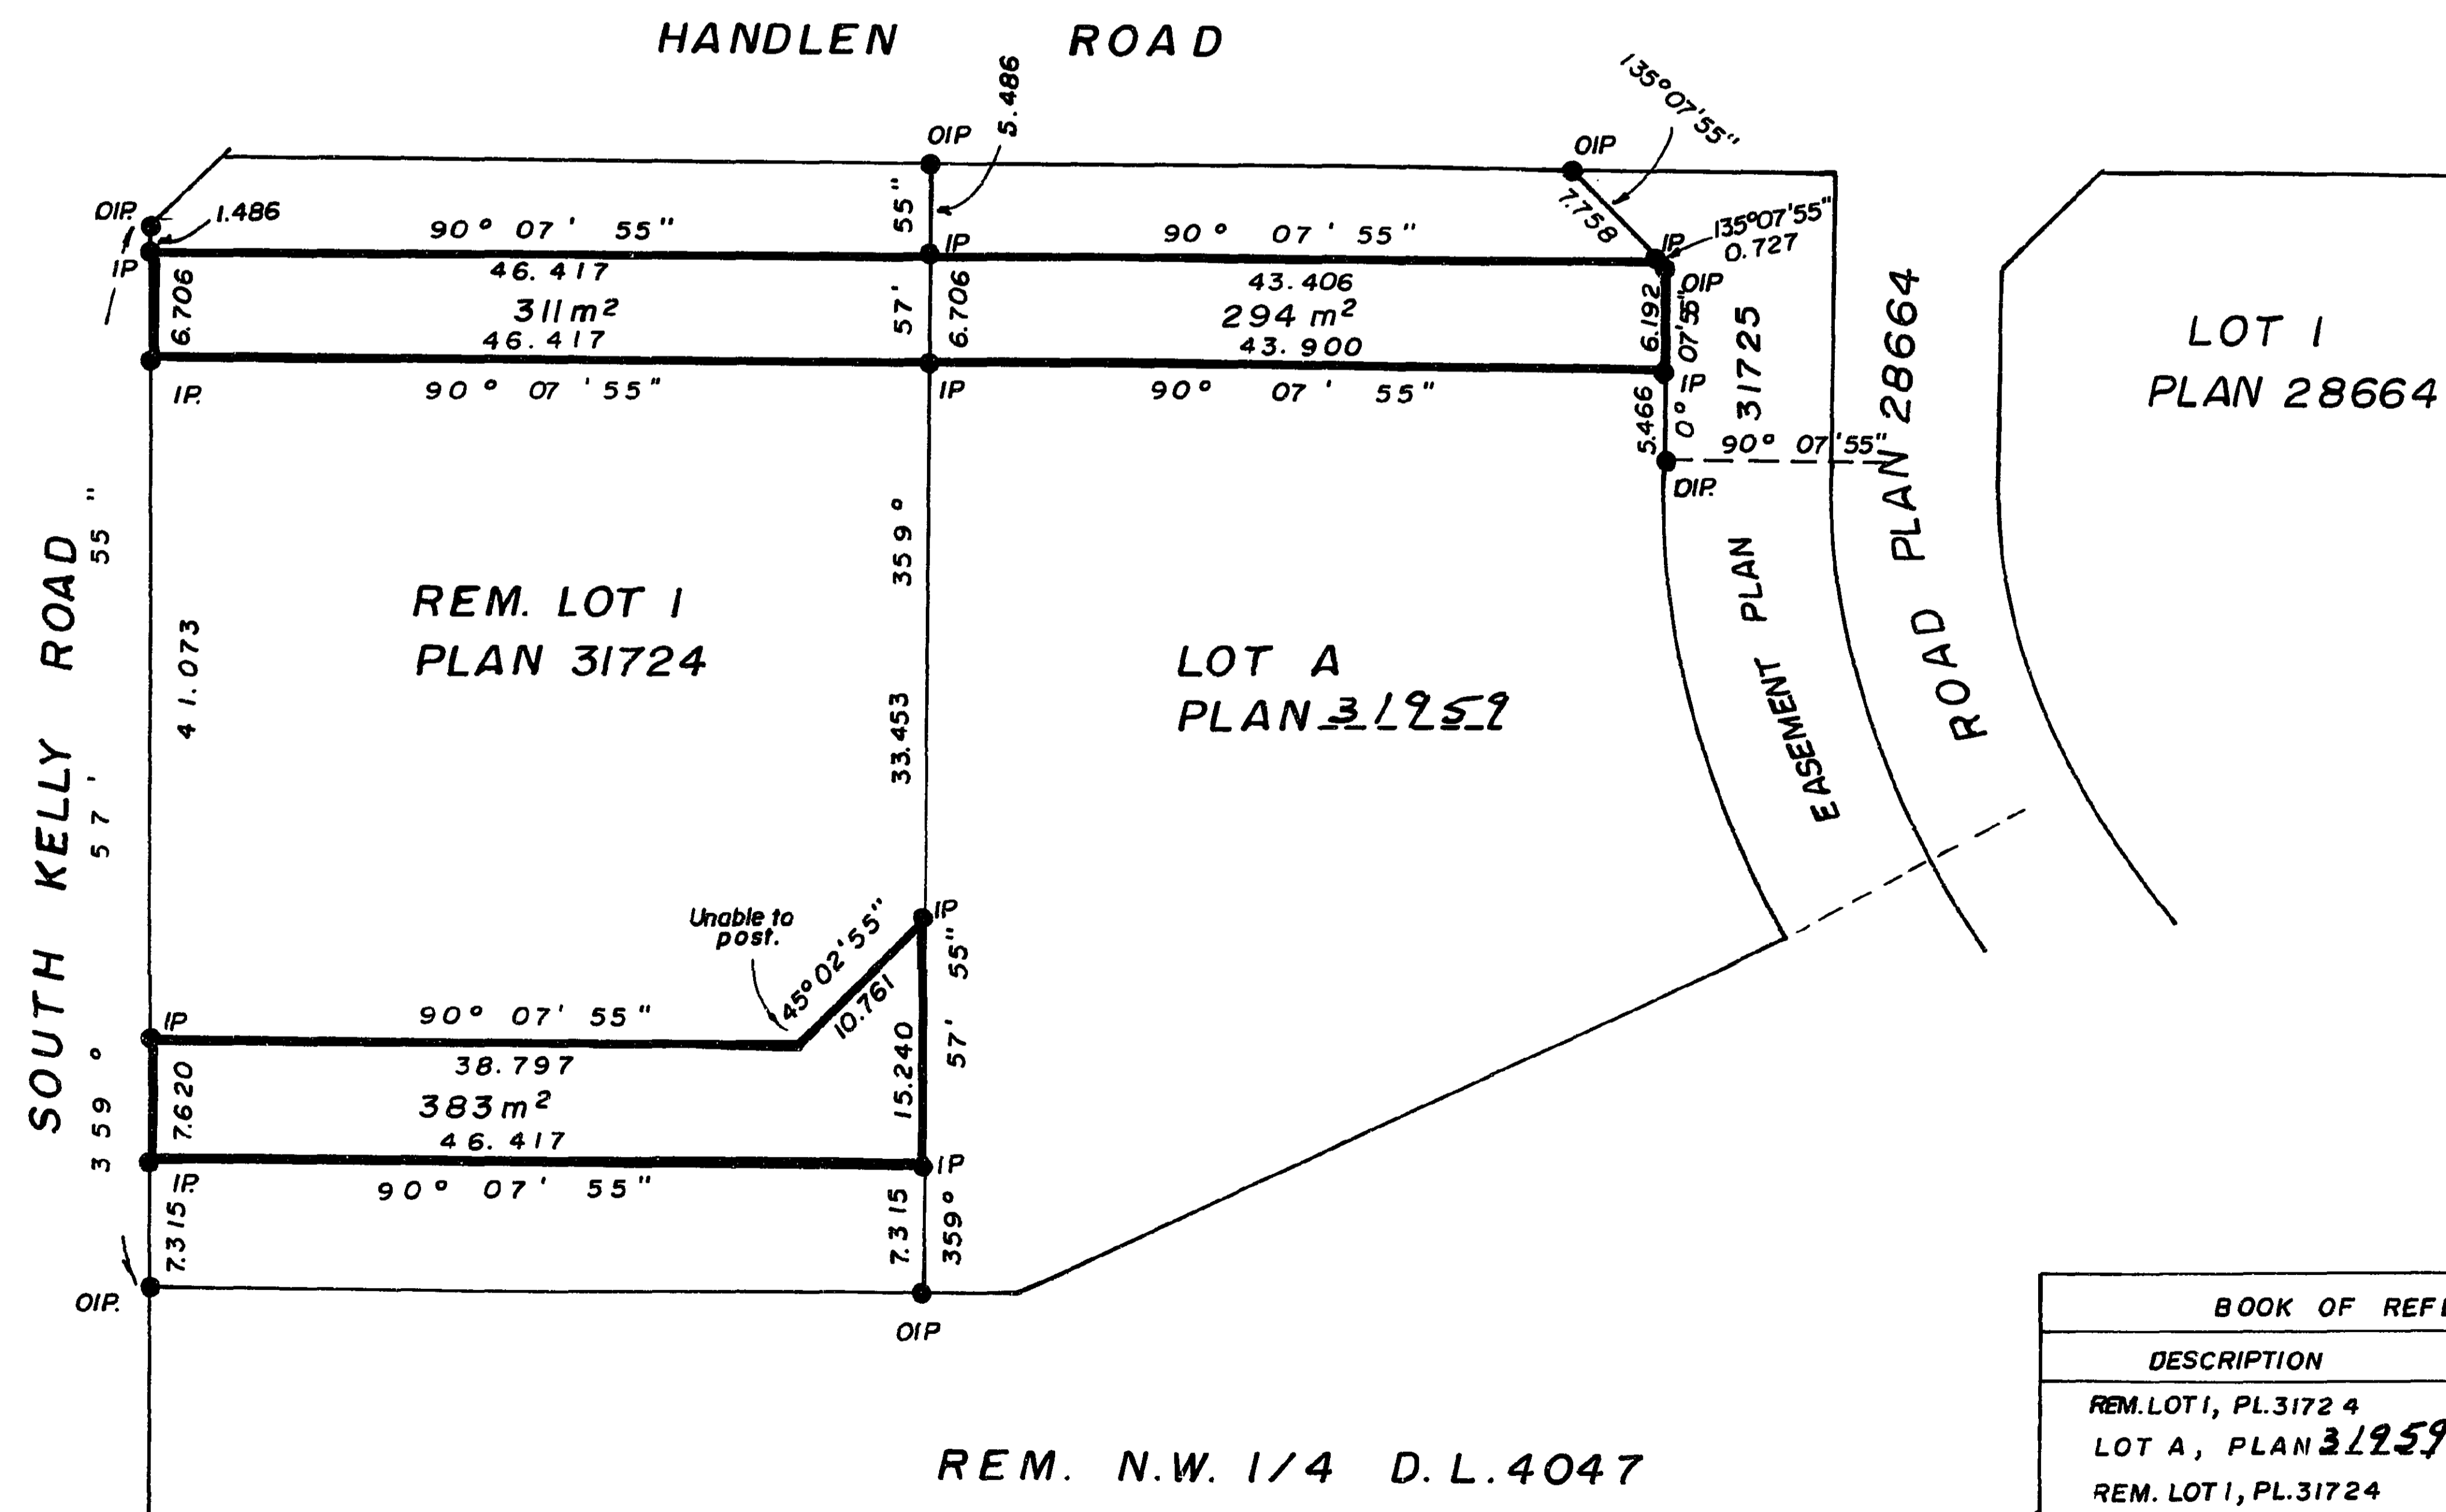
HANDLEN ROAD

OIP
5.486
135°07'55"
OIP
OIP
1.486
IP
90° 07' 55"
46.417
311m²
46.417
6.706
90° 07' 55"
IP
55"
57'
IP
6.706
90° 07' 55"
43.406
294 m²
43.900
IP
90° 07' 55"
7.758
IP
135°07'55"
0.727
OIP
6.192
0° 07'55"
IP
5.466
OIP
90° 07' 55"
PLAN 31725

LOT I
PLAN 28664

SOUTH KELLY ROAD
359° 57' 55"
41.073

REM. LOT I
PLAN 31724

359°
33.453

LOT A
PLAN 31959

EASEMENT PLAN
ROAD PLAN 28664

Unable to post.
45°02'55"
10.761
IP
IP
90° 07' 55"
38.797
383m²
46.417
7.620
15.240
57' 55"
IP
IP
90° 07' 55"
7.315
7.315
359°
OIP
OIP

REM. N.W. 1/4 D.L.4047

BOOK OF REF
DESCRIPTION
REM. LOT I, PL.3172 4
LOT A, PLAN 31959
REM. LOT I, PL.31724